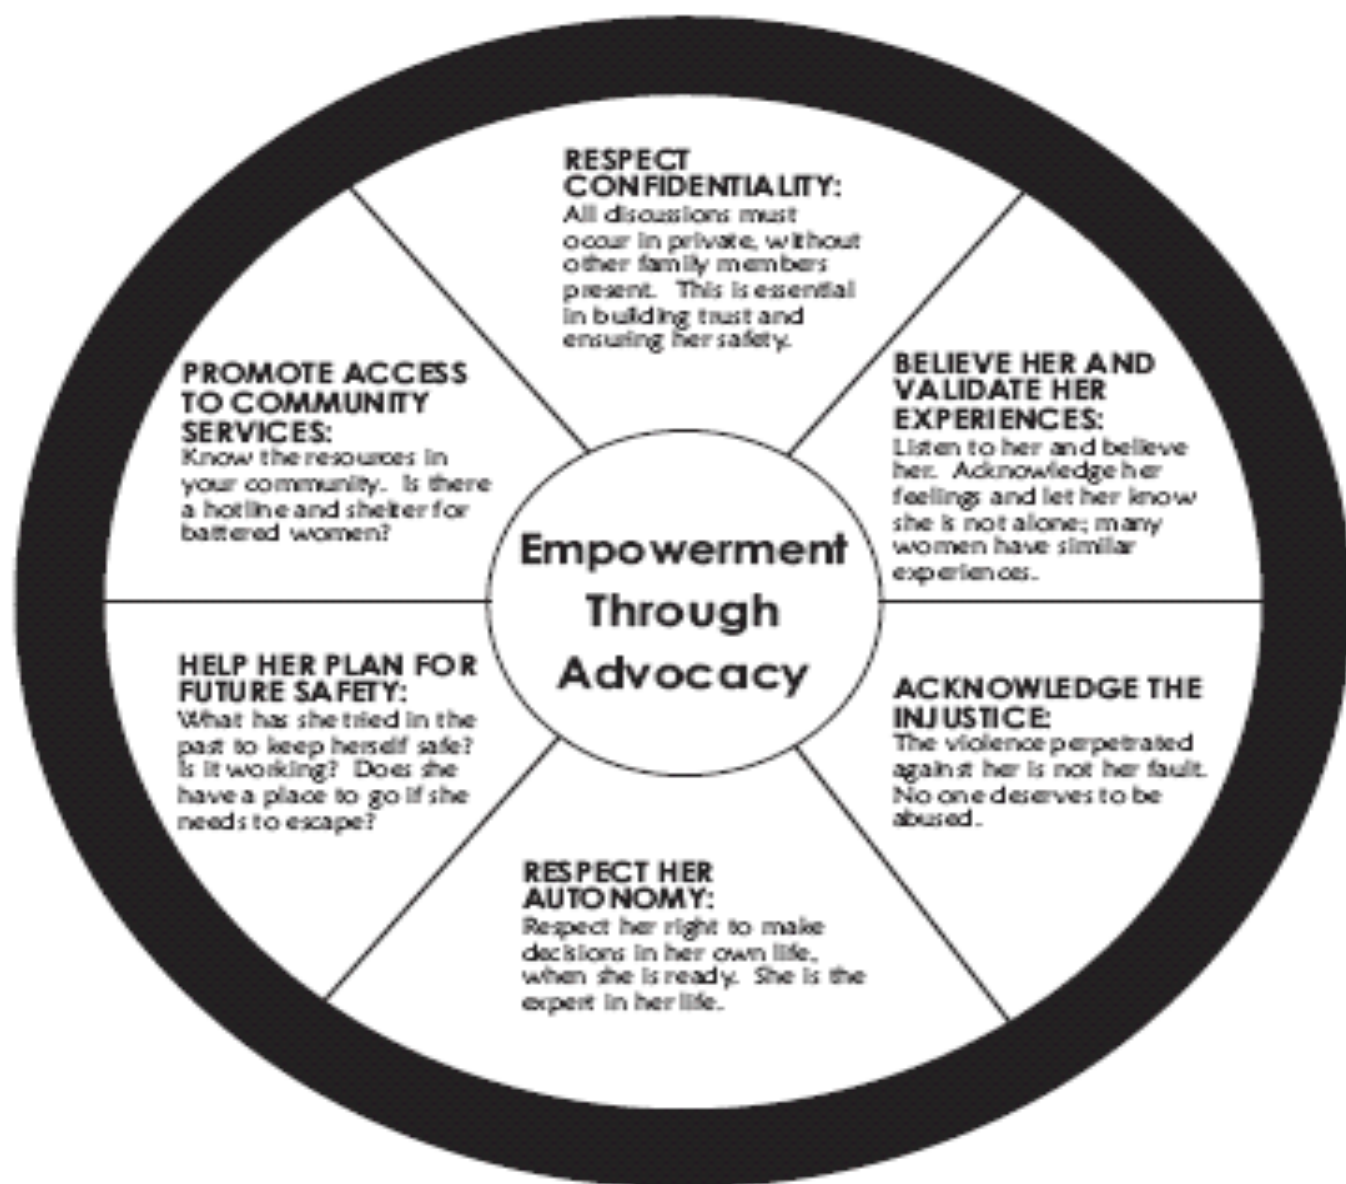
Empowerment Through Advocacy

RESPECT CONFIDENTIALITY:
All discussions must occur in private, without other family members present. This is essential in building trust and ensuring her safety.

BELIEVE HER AND VALIDATE HER EXPERIENCES:
Listen to her and believe her. Acknowledge her feelings and let her know she is not alone; many women have similar experiences.

ACKNOWLEDGE THE INJUSTICE:
The violence perpetrated against her is not her fault. No one deserves to be abused.

RESPECT HER AUTONOMY:
Respect her right to make decisions in her own life, when she is ready. She is the expert in her life.

HELP HER PLAN FOR FUTURE SAFETY:
What has she tried in the past to keep herself safe? Is it working? Does she have a place to go if she needs to escape?

PROMOTE ACCESS TO COMMUNITY SERVICES:
Know the resources in your community. Is there a hotline and shelter for battered women?